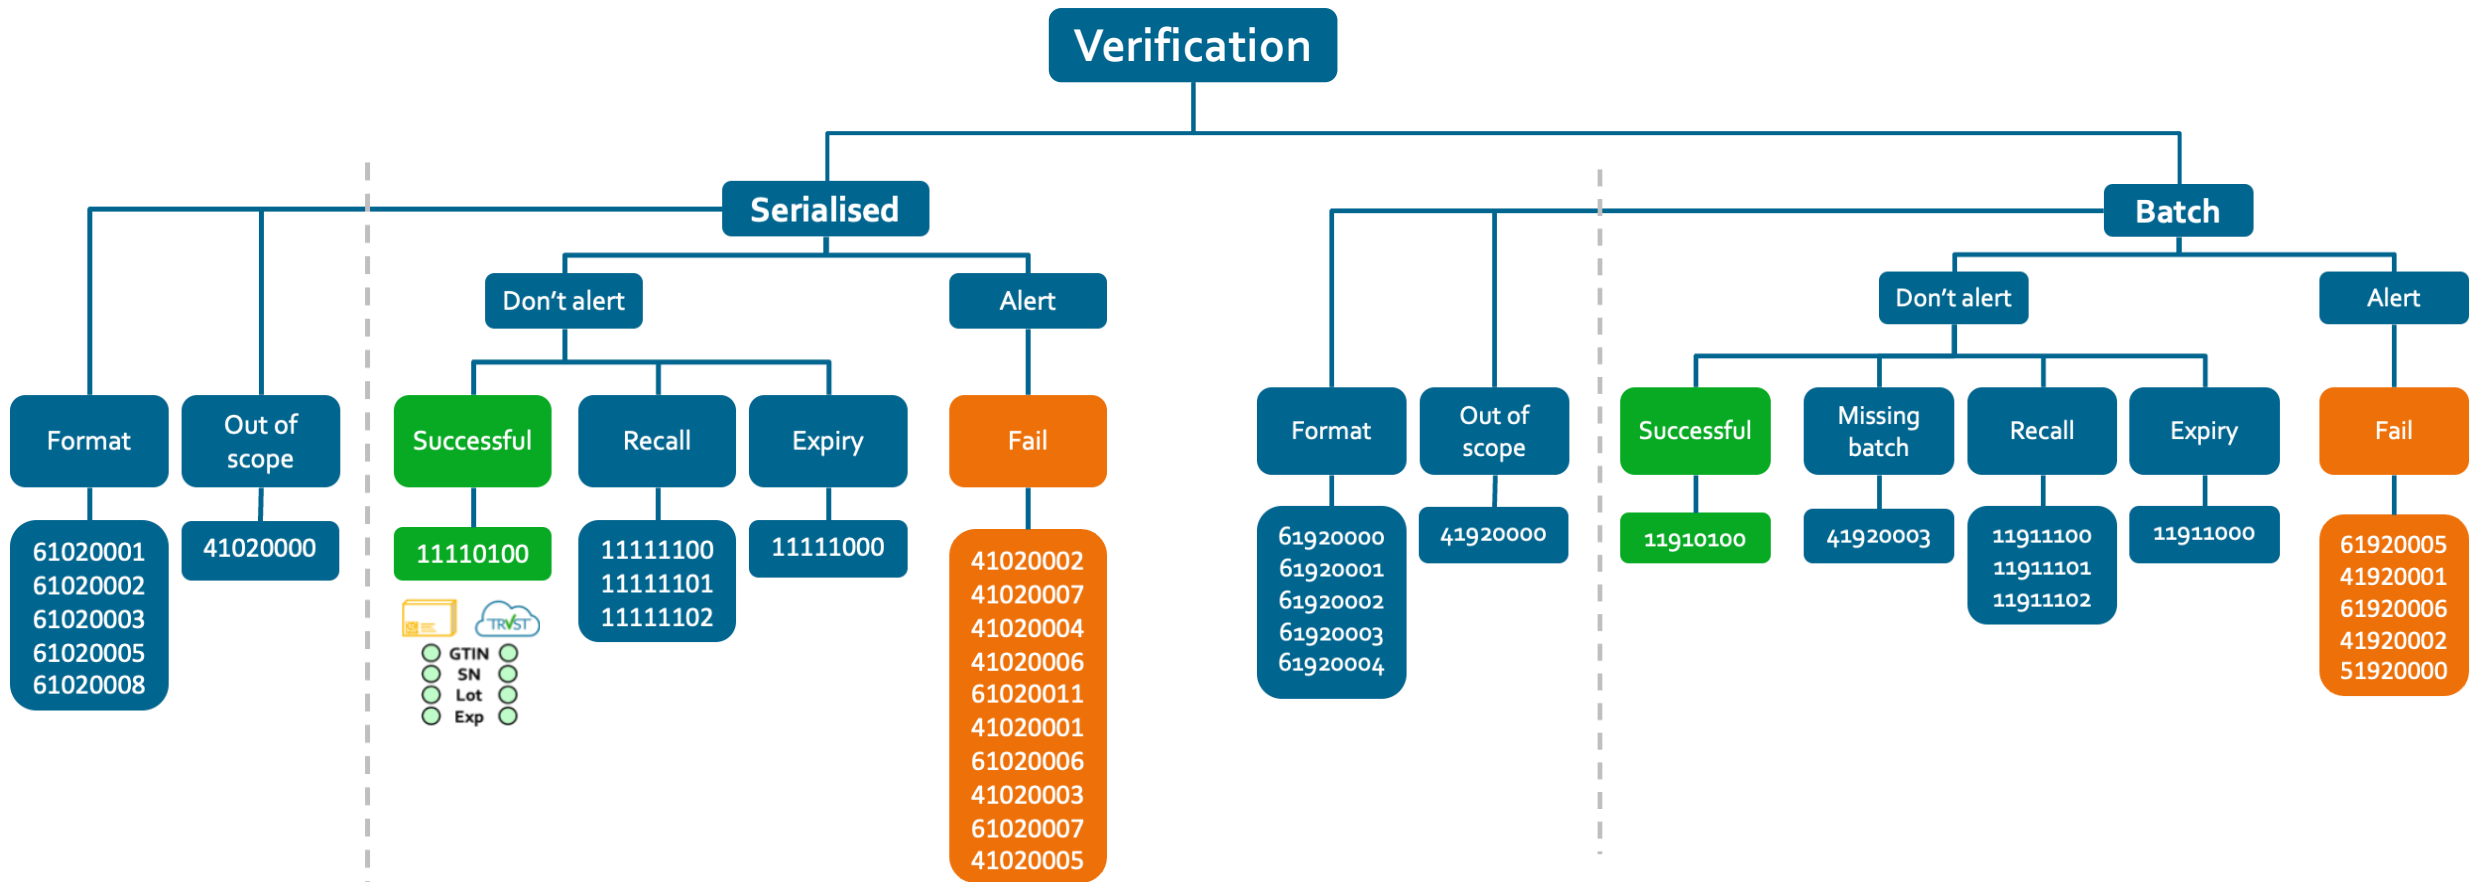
Verification

Serialised

Format
61020001
61020002
61020003
61020005
61020008

Out of scope
41020000

Don't alert

Successful
11110100

TRVST
GTIN
SN
Lot
Exp

Recall
11111100
11111101
11111102

Expiry
11111000

Alert

Fail
41020002
41020007
41020004
41020006
61020011
41020001
61020006
41020003
61020007
41020005

Batch

Format
61920000
61920001
61920002
61920003
61920004

Out of scope
41920000

Don't alert

Successful
11910100

Missing batch
41920003

Recall
11911100
11911101
11911102

Expiry
11911000

Alert

Fail
61920005
41920001
61920006
41920002
51920000